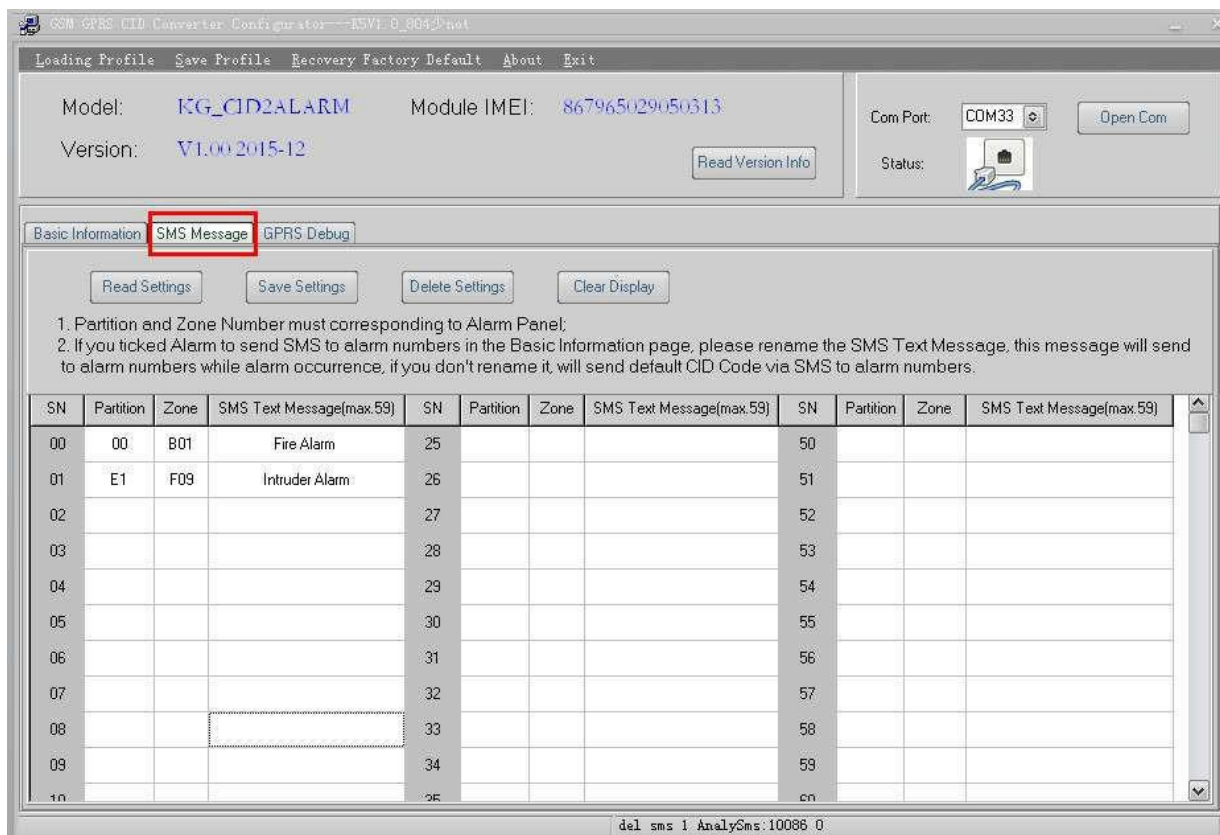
GSM GPRS CID Converter Configurator---KSV1.0_8042-net

Loading Profile Save Profile Recovery Factory Default About Exit

Model: KG_CID2ALARM Module IMEI: 867965029050313

Version: V1.00 2015-12

Read Version Info

Com Port: COM33 Open Com

Status:

Basic Information SMS Message GPRS Debug

Read Settings Save Settings Delete Settings Clear Display

1. Partition and Zone Number must corresponding to Alarm Panel;
2. If you ticked Alarm to send SMS to alarm numbers in the Basic Information page, please rename the SMS Text Message, this message will send to alarm numbers while alarm occurrence, if you don't rename it, will send default CID Code via SMS to alarm numbers.

| SN | Partition | Zone | SMS Text Message(max.59) | SN | Partition | Zone | SMS Text Message(max.59) | SN | Partition | Zone | SMS Text Message(max.59) |
|---|---|---|---|---|---|---|---|---|---|---|---|
| 00 | 00 | B01 | Fire Alarm | 25 | | | | 50 | | | |
| 01 | E1 | F09 | Intruder Alarm | 26 | | | | 51 | | | |
| 02 | | | | 27 | | | | 52 | | | |
| 03 | | | | 28 | | | | 53 | | | |
| 04 | | | | 29 | | | | 54 | | | |
| 05 | | | | 30 | | | | 55 | | | |
| 06 | | | | 31 | | | | 56 | | | |
| 07 | | | | 32 | | | | 57 | | | |
| 08 | | | | 33 | | | | 58 | | | |
| 09 | | | | 34 | | | | 59 | | | |
| 10 | | | | 35 | | | | 60 | | | |

del sms 1 AnalySms:10086 0